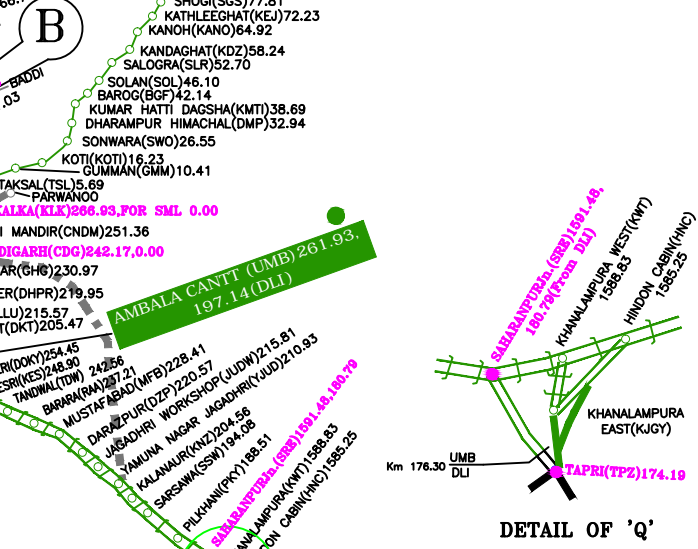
B
SHOGI(SGS)77.81
KATHLEEGHAT(KEJ)72.23
KANOH(KANO)64.92
KANDAGHAT(KDZ)58.24
SALOGRA(SLR)52.70
SOLAN(SOL)46.10
BAROG(BGF)42.14
KUMAR HATTI DAGSHA(KMTI)38.69
DHARAMPUR HIMACHAL(DMP)32.94
SONWARA(SWO)26.55
KOTI(KOTI)16.23
GUMMAN(GMM)10.41
BADDI
.03
TAKSAL(TSL)5.69
PARWANOO
KALKA(KLK)266.93,FOR SML 0.00
MANDIR(CNDM)251.36
DIGARH(CDG)242.17,0.00
AR(GHG)230.97
ER(DHPR)219.95
LLU)215.57
T(DKT)205.47
AMBALA CANTT (UMB) 261.93, 197.14(DLI)
RI(DOKY)254.45
ESRI(KES)248.90
TANDWAL(TDW) 242.56
BARARA(RAA)237.21
MUSTAFABAD(MFB)228.41
DARAZPUR(DZP)220.57
JAGADHRI WORKSHOP(JUDW)215.81
JAGADHRI(YJUD)210.93
YAMUNA NAGAR
KALANAUR(KNZ)204.56
SARSAWA(SSW)194.08
PILKHANI(PKY)188.51
SAHARANPUR Jn.(SRE)1591.48,180.79
KHANALAMPURA(KWT)1588.83
HINDON CABIN(HNC)1585.25
SAHARANPUR Jn.(SRE)1591.48, 180.79(From DLI)
KHANALAMPURA WEST(KWT) 1588.83
HINDON CABIN(HNC) 1585.25
KHANALAMPURA EAST(KJGY)
Km 176.30
UMB
DLI
TAPRI(TPZ)174.19
DETAIL OF 'Q'